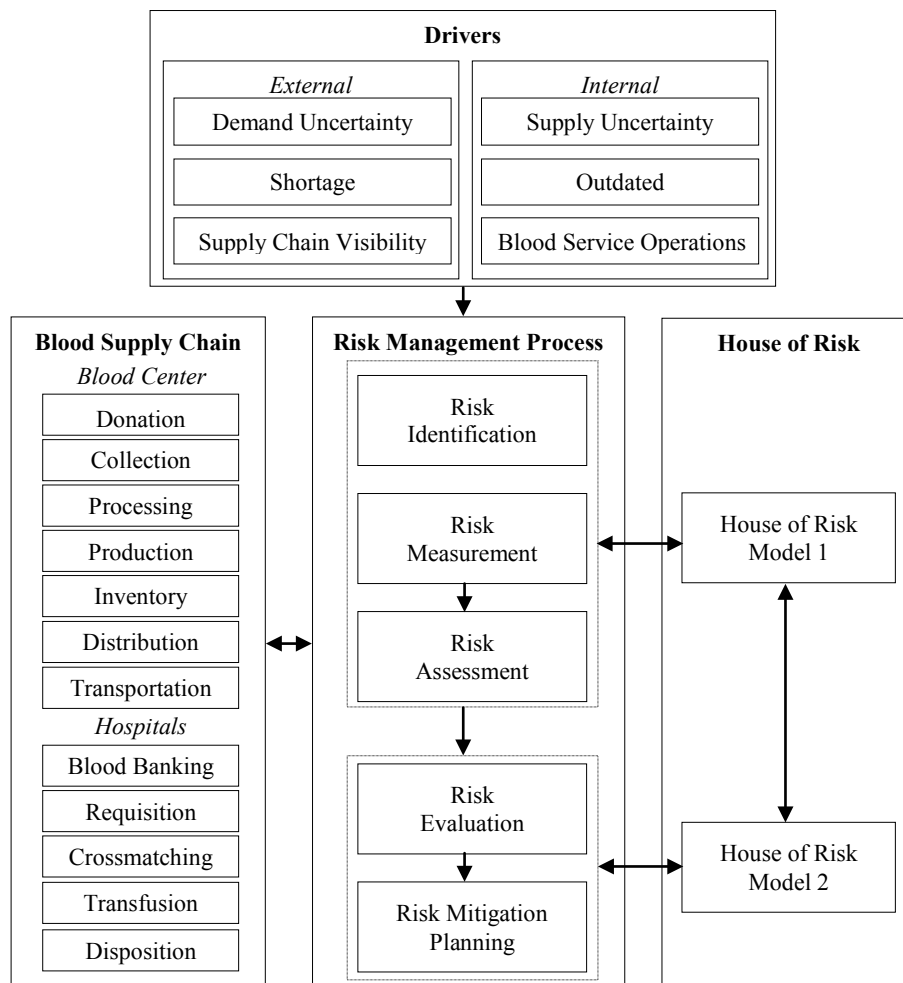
Drivers

External

Demand Uncertainty

Shortage

Supply Chain Visibility

Internal

Supply Uncertainty

Outdated

Blood Service Operations

Blood Supply Chain

Blood Center

Donation

Collection

Processing

Production

Inventory

Distribution

Transportation

Hospitals

Blood Banking

Requisition

Crossmatching

Transfusion

Disposition

Risk Management Process

Risk Identification

Risk Measurement

Risk Assessment

Risk Evaluation

Risk Mitigation Planning

House of Risk

House of Risk Model 1

House of Risk Model 2